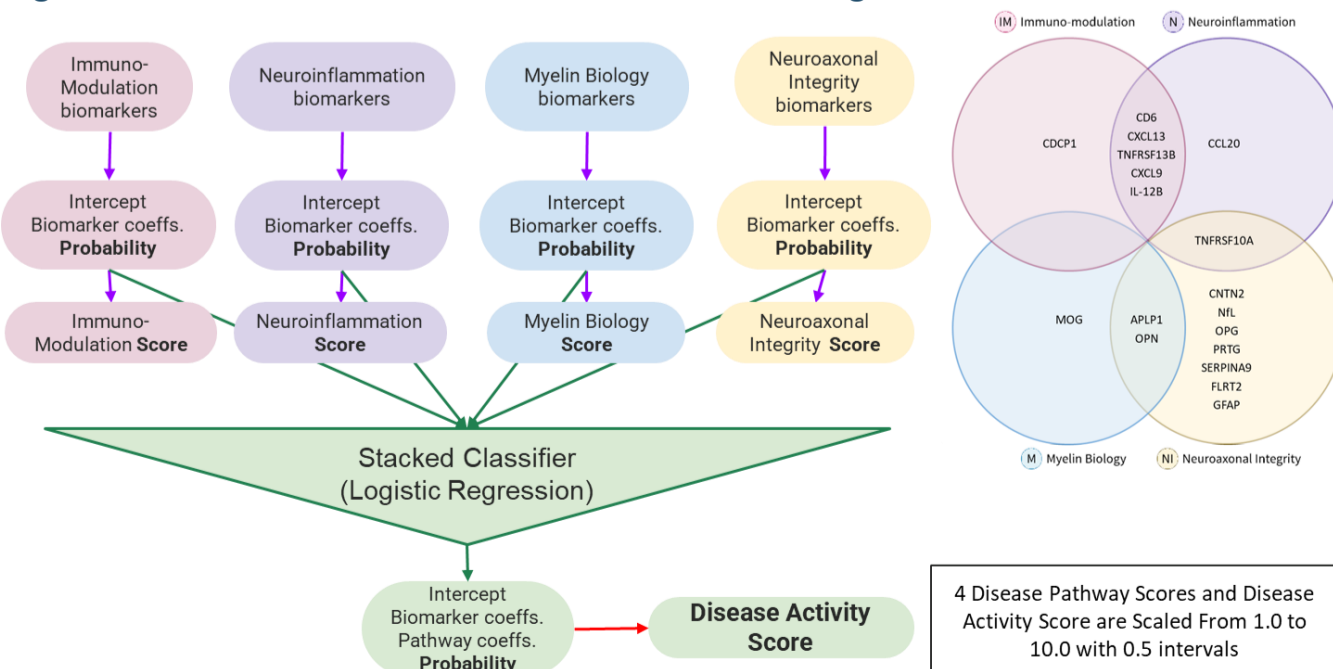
Immuno-Modulation biomarkers

Neuroinflammation biomarkers

Myelin Biology biomarkers

Neuroaxonal Integrity biomarkers

Intercept Biomarker coeffs. **Probability**

Intercept Biomarker coeffs. **Probability**

Intercept Biomarker coeffs. **Probability**

Intercept Biomarker coeffs. **Probability**

Immuno-Modulation **Score**

Neuroinflammation **Score**

Myelin Biology **Score**

Neuroaxonal Integrity **Score**

Stacked Classifier (Logistic Regression)

Intercept Biomarker coeffs. Pathway coeffs. **Probability**

**Disease Activity Score**

IM Immuno-modulation

N Neuroinflammation

CDCP1

CD6 CXCL13 TNFRSF13B CXCL9 IL-12B

CCL20

TNFRSF10A

MOG

APLP1 OPN

CNTN2 NfL OPG PRTG SERPINA9 FLRT2 GFAP

M Myelin Biology

NI Neuroaxonal Integrity

4 Disease Pathway Scores and Disease Activity Score are Scaled From 1.0 to 10.0 with 0.5 intervals